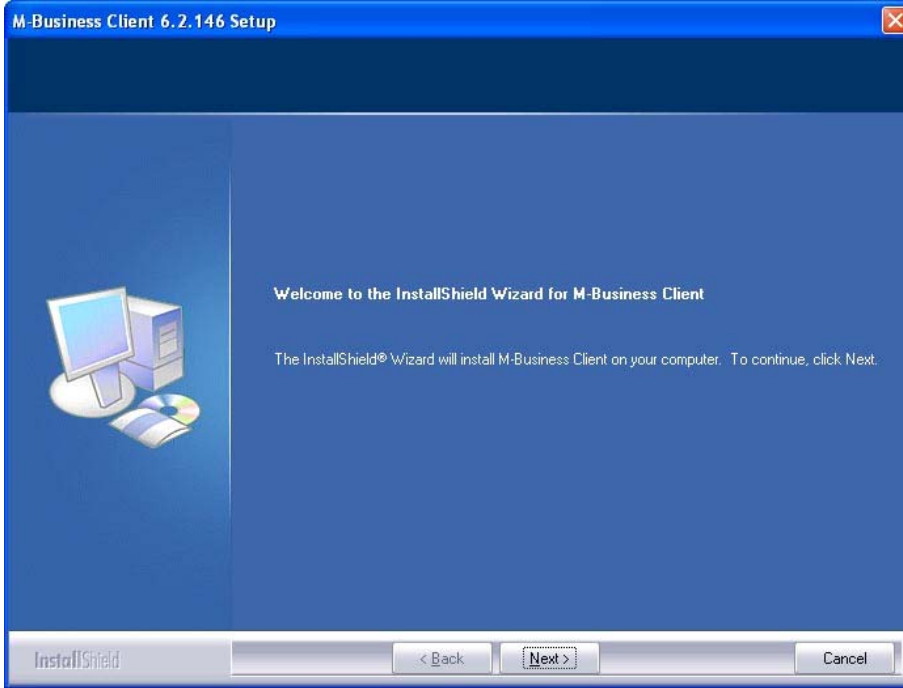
M-Business Client 6.2.146 Setup

Welcome to the InstallShield Wizard for M-Business Client

The InstallShield® Wizard will install M-Business Client on your computer. To continue, click Next.

InstallShield

< Back

Next >

Cancel